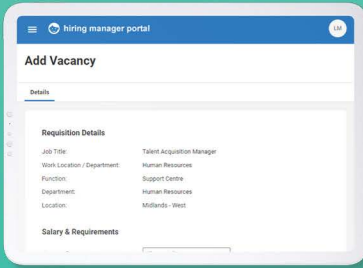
hiring manager portal

LM

Add Vacancy

Details

Requisition Details

Job Title: Talent Acquisition Manager

Work Location / Department: Human Resources

Function: Support Centre

Department: Human Resources

Location: Midlands - West

Salary & Requirements